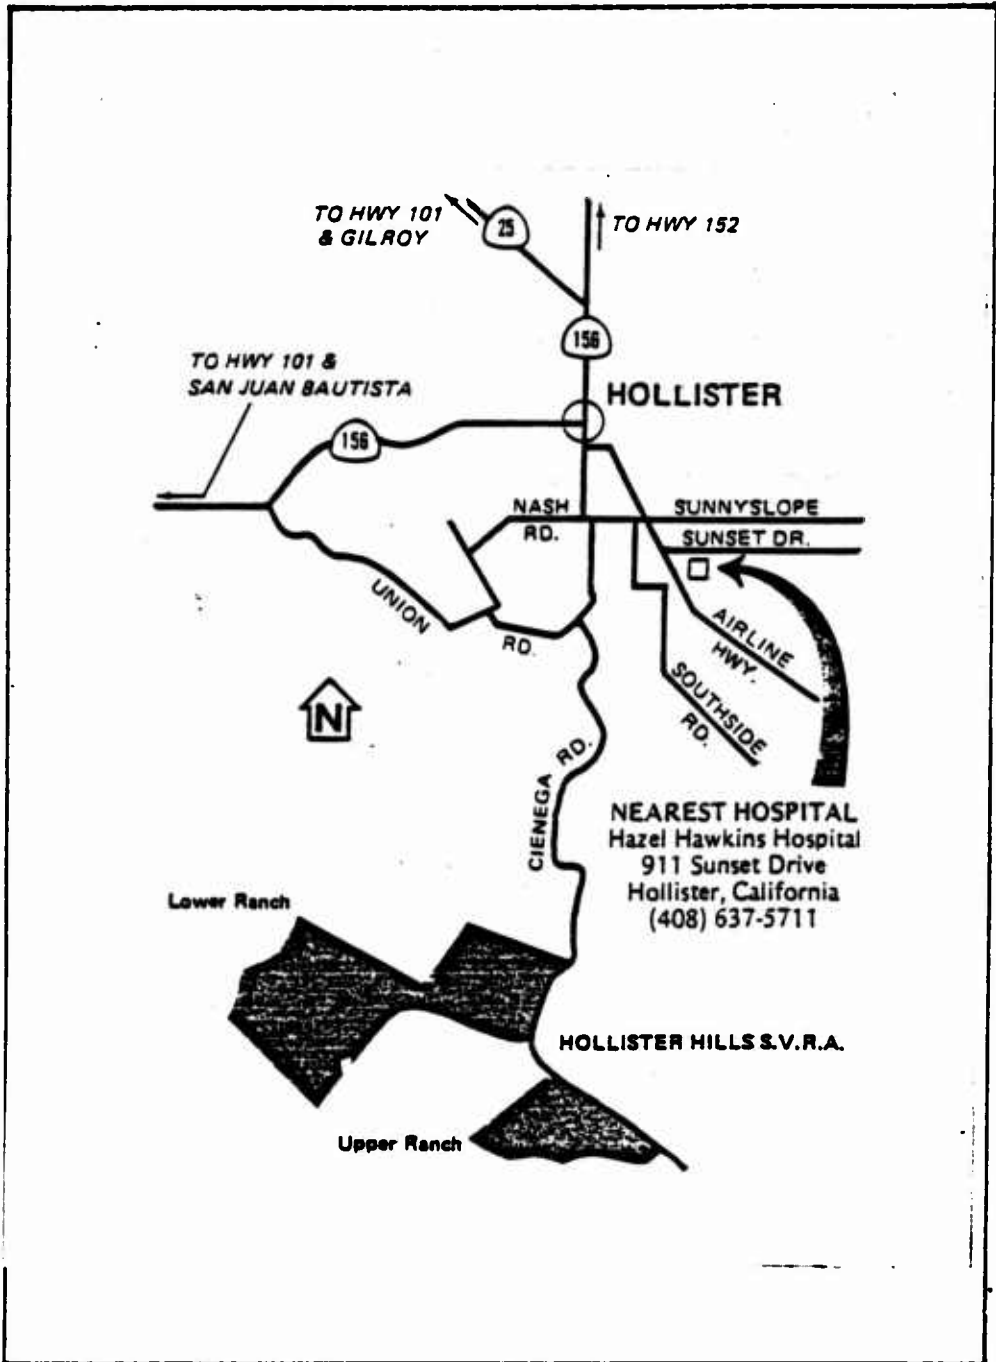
TO HWY 101
& GILROY

25

TO HWY 152

156

TO HWY 101 &
SAN JUAN BAUTISTA

HOLLISTER

156

NASH
RD.

SUNNYSLOPE

SUNSET DR.

UNION

RD.

AIRLINE
HWY.

SOUTHSIDE
RD.

N

CIENEGA RD.

NEAREST HOSPITAL
Hazel Hawkins Hospital
911 Sunset Drive
Hollister, California
(408) 637-5711

Lower Ranch

HOLLISTER HILLS S.V.R.A.

Upper Ranch